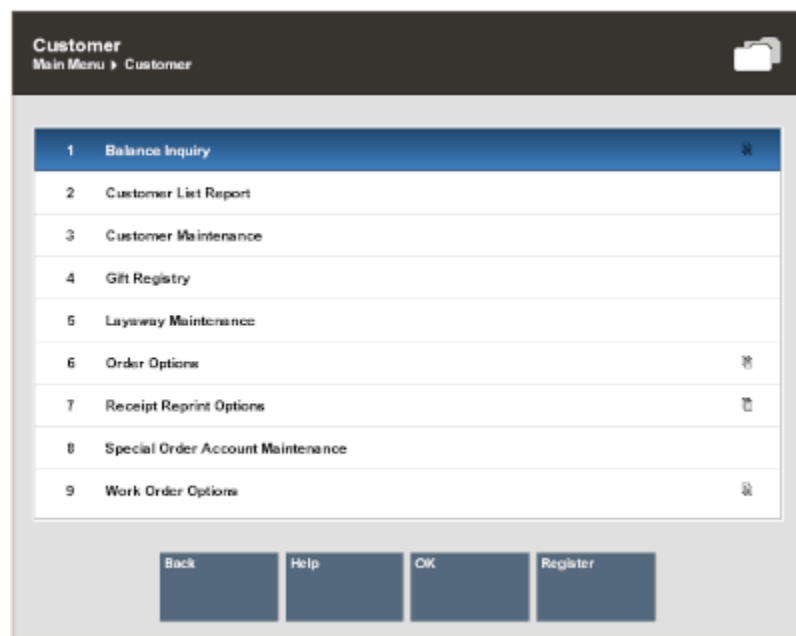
Customer
Main Menu ▸ Customer

| | |
|---|---|
| 1 | Balance Inquiry |
| 2 | Customer List Report |
| 3 | Customer Maintenance |
| 4 | Gift Registry |
| 5 | Layaway Maintenance |
| 6 | Order Options |
| 7 | Receipt Reprint Options |
| 8 | Special Order Account Maintenance |
| 9 | Work Order Options |

Back
Help
OK
Register